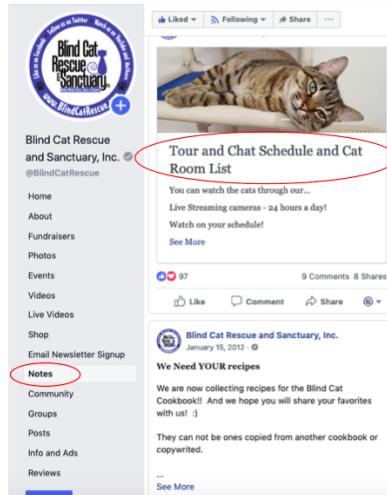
Blind Cat Rescue & Sanctuary

Like us on Facebook · Follow us on Twitter · Watch us on Youtube and Ustream

www.BlindCatRescue.com

Blind Cat Rescue and Sanctuary, Inc.

@BlindCatRescue

Home

About

Fundraisers

Photos

Events

Videos

Live Videos

Shop

Email Newsletter Signup

Notes

Community

Groups

Posts

Info and Ads

Reviews

Liked ▾ Following ▾ Share ···

Tour and Chat Schedule and Cat Room List

You can watch the cats through our...

Live Streaming cameras - 24 hours a day!

Watch on your schedule!

See More

97

9 Comments 8 Shares

Like Comment Share

Blind Cat Rescue and Sanctuary, Inc.

January 15, 2012 ·

We Need YOUR recipes

We are now collecting recipes for the Blind Cat Cookbook!! And we hope you will share your favorites with us! :)

They can not be ones copied from another cookbook or copywrited.

...

See More